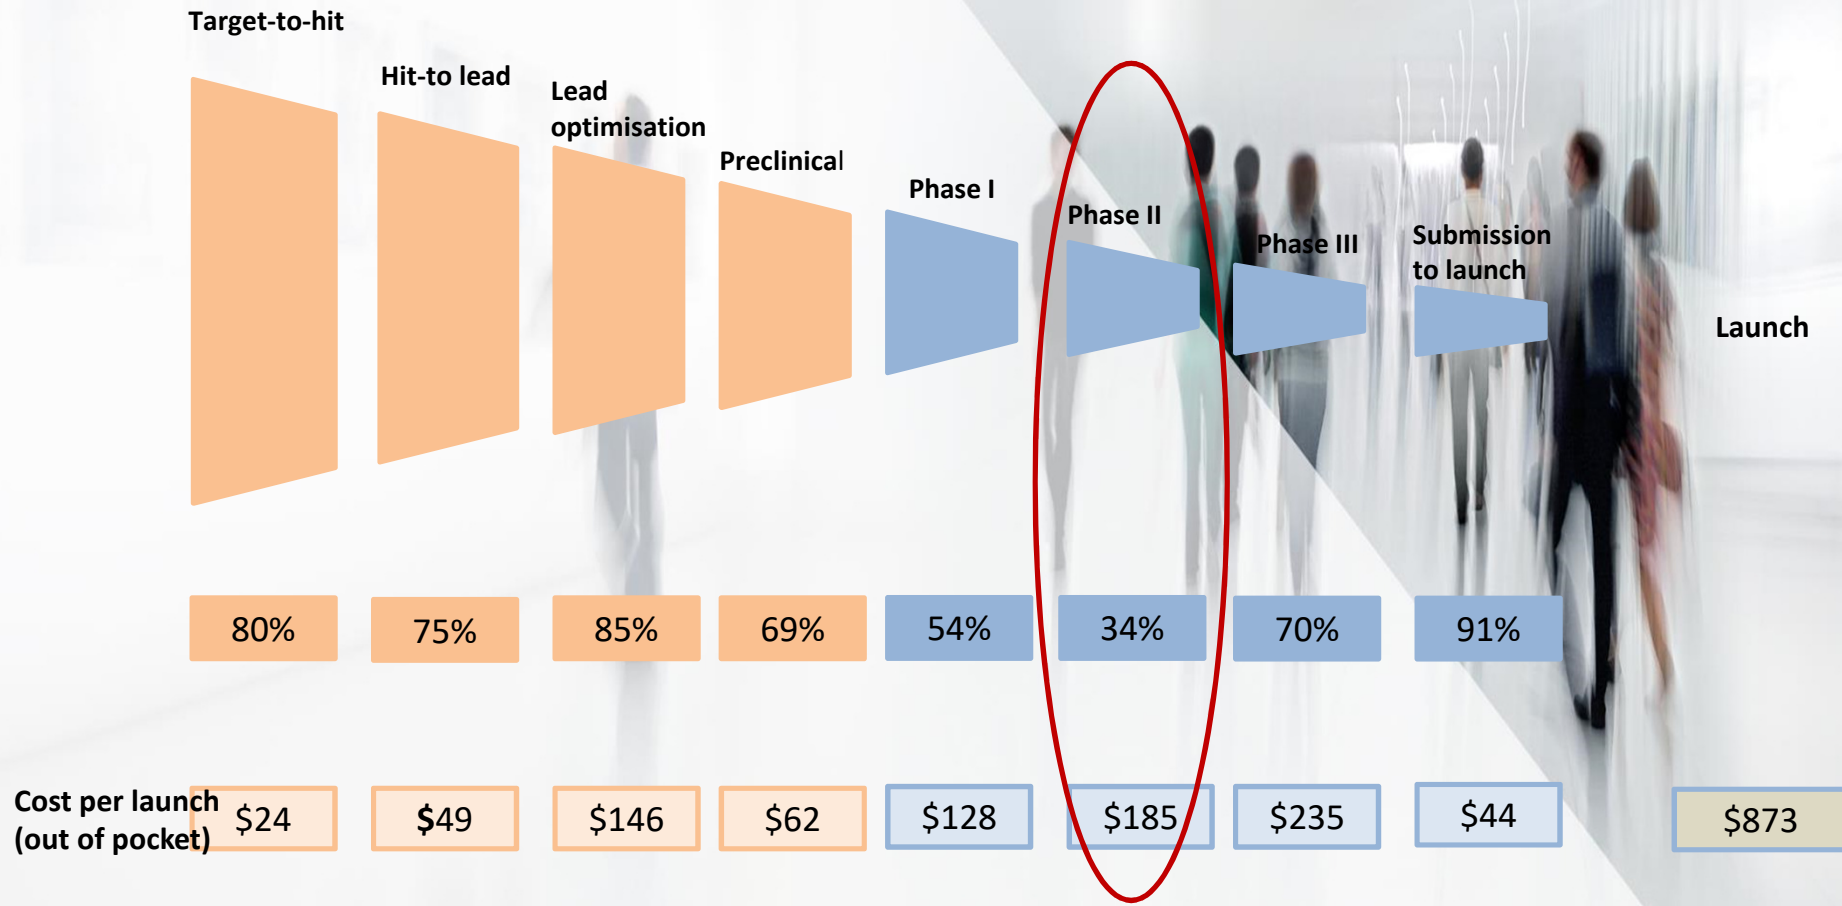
Target-to-hit

Hit-to lead

Lead optimisation

Preclinical

Phase I

Phase II

Phase III

Submission to launch

Launch

| 80% | 75% | 85% | 69% | 54% | 34% | 70% | 91% | |
|---|---|---|---|---|---|---|---|---|
| \$24 | \$49 | \$146 | \$62 | \$128 | \$185 | \$235 | \$44 | \$873 |

Cost per launch (out of pocket)